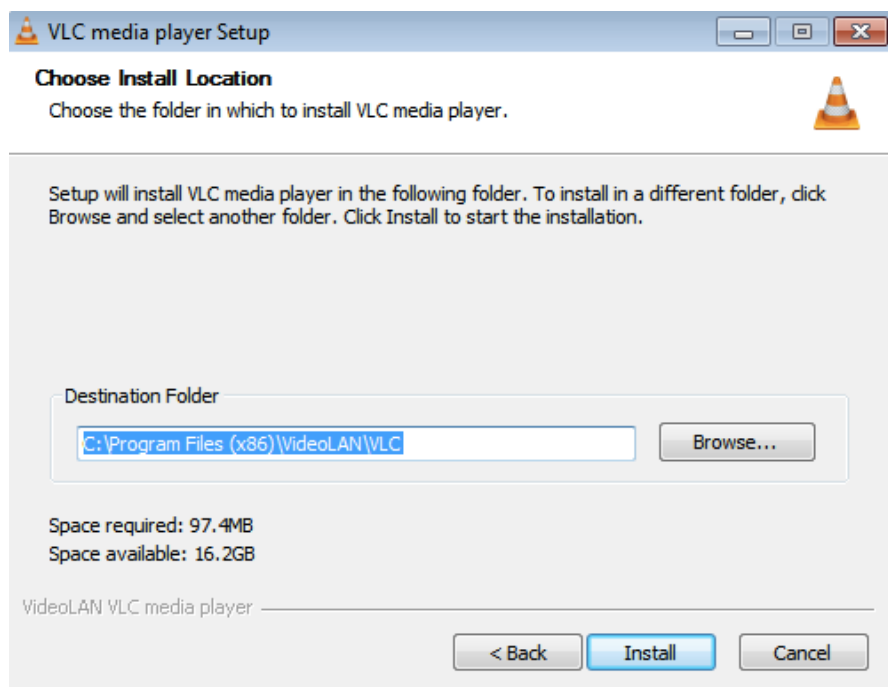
VLC media player Setup

Choose Install Location
Choose the folder in which to install VLC media player.

Setup will install VLC media player in the following folder. To install in a different folder, click Browse and select another folder. Click Install to start the installation.

Destination Folder
C:\Program Files (x86)\VideoLAN\VLC
Browse...

Space required: 97.4MB
Space available: 16.2GB

VideoLAN VLC media player

< Back
Install
Cancel